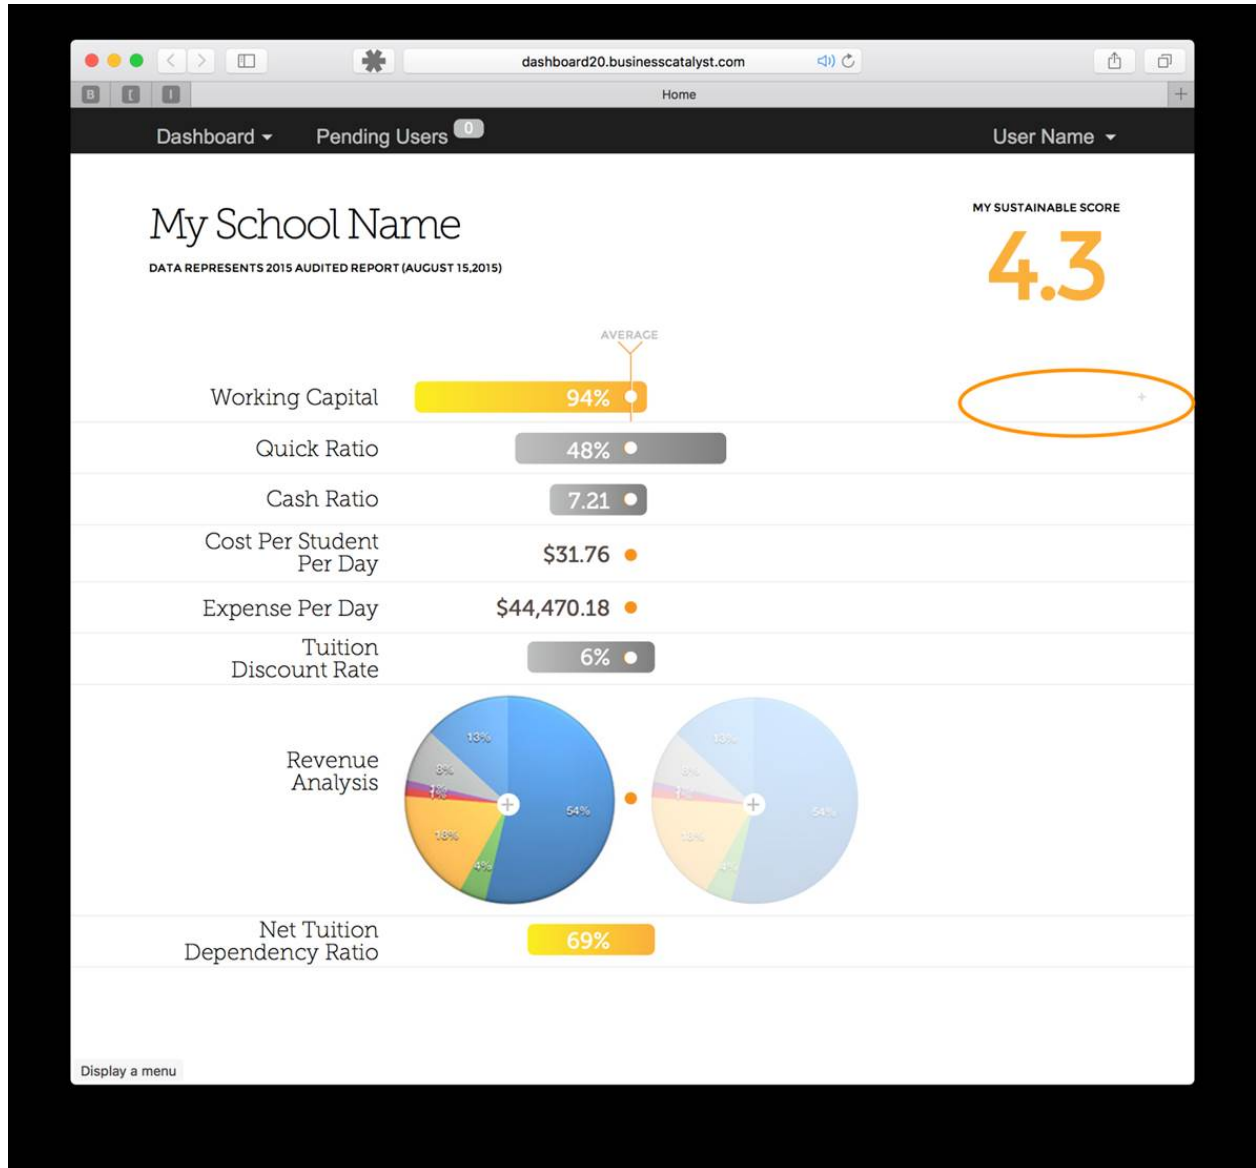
dashboard20.businesscatalyst.com

Home

Dashboard Pending Users 0 User Name

My School Name

DATA REPRESENTS 2015 AUDITED REPORT (AUGUST 15,2015)

MY SUSTAINABLE SCORE

4.3

AVERAGE

Working Capital 94%

Quick Ratio 48%

Cash Ratio 7.21

Cost Per Student Per Day $31.76

Expense Per Day $44,470.18

Tuition Discount Rate 6%

Revenue Analysis

13%
8%
1%
18%
4%
54%

13%
8%
1%
18%
4%
54%

Net Tuition Dependency Ratio 69%

Display a menu